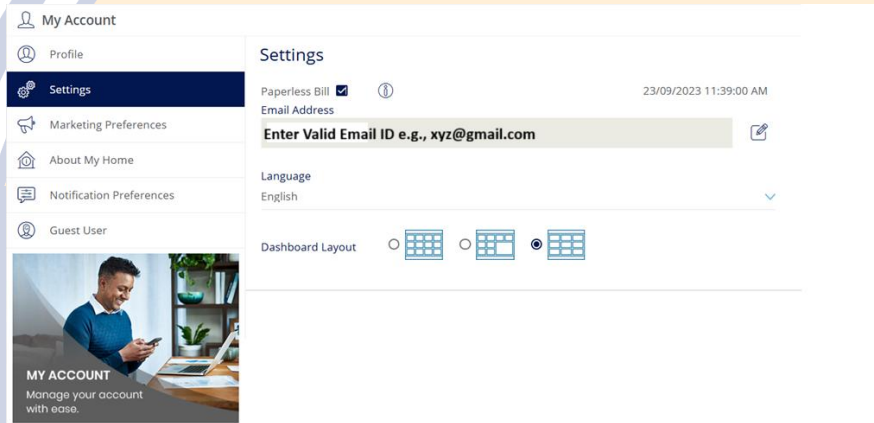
My Account

Profile

Settings

Marketing Preferences

About My Home

Notification Preferences

Guest User

MY ACCOUNT
Manage your account with ease.

Settings

Paperless Bill

23/09/2023 11:39:00 AM

Email Address

Enter Valid Email ID e.g., xyz@gmail.com

Language

English

Dashboard Layout